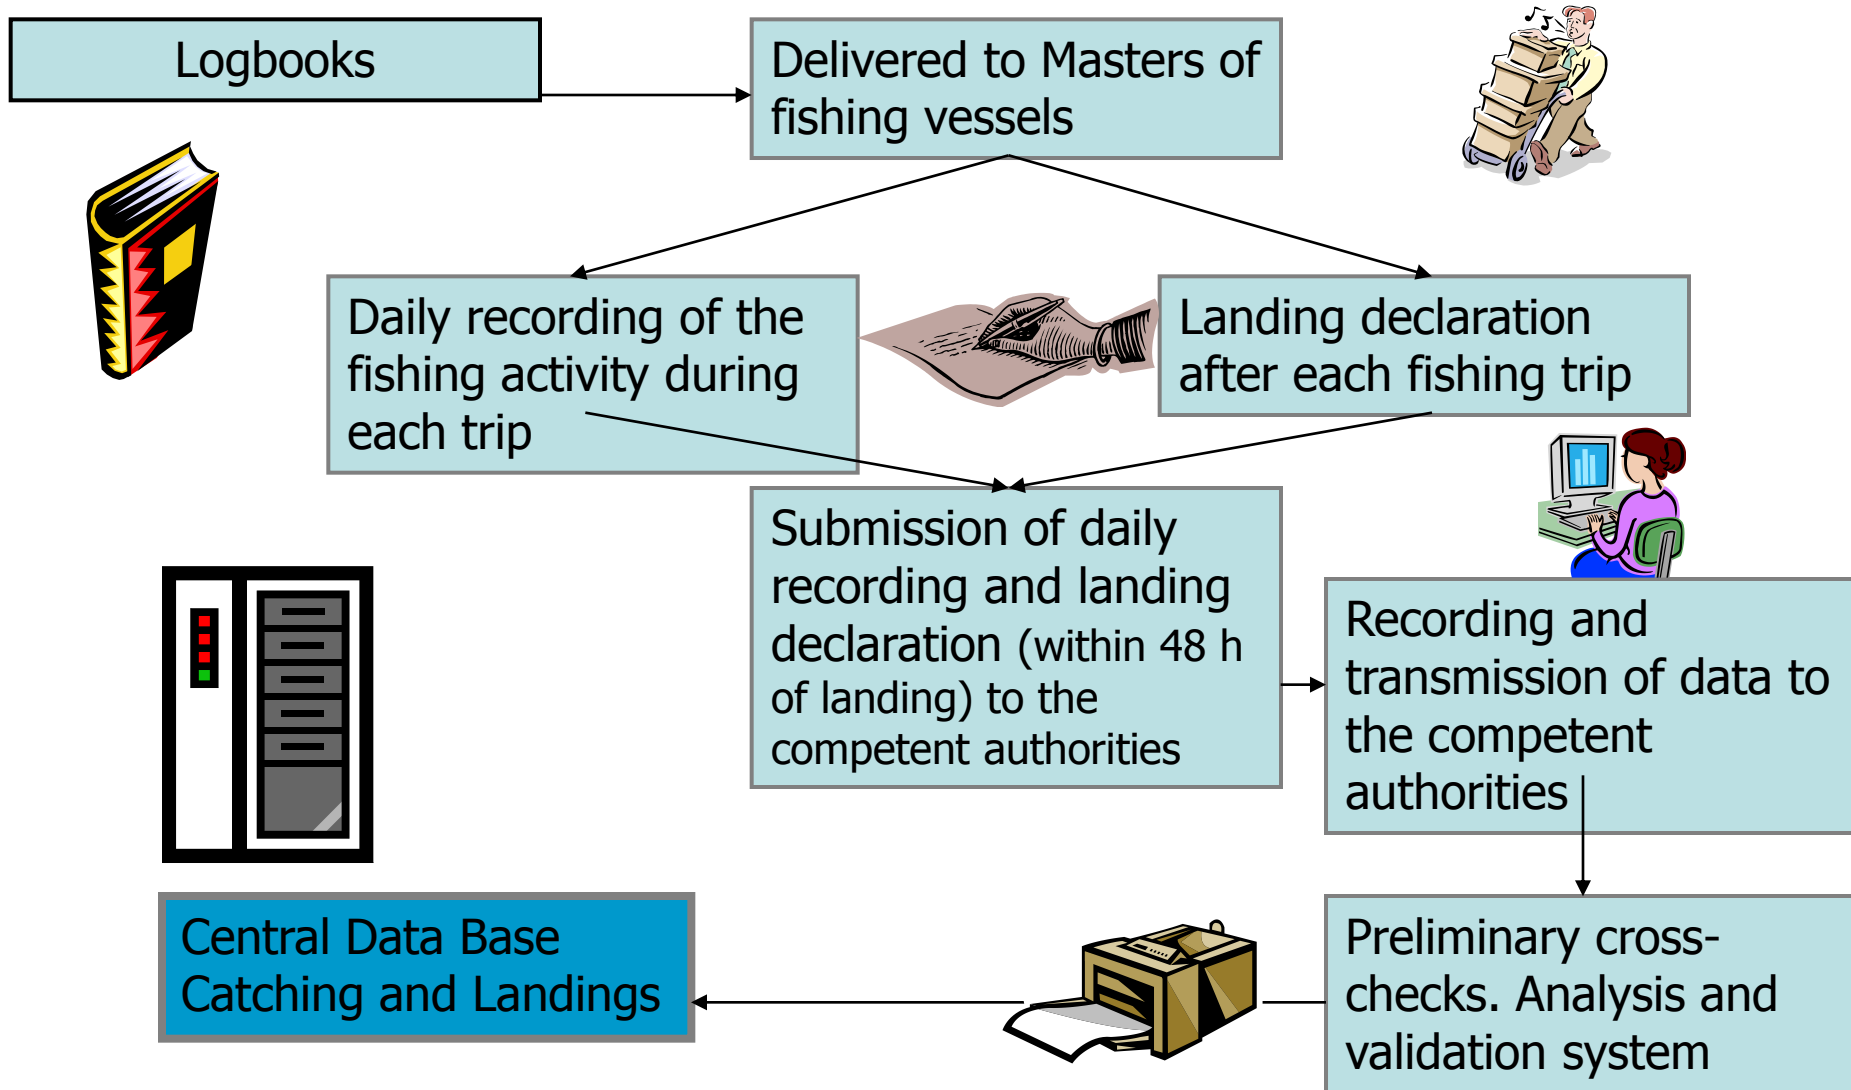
Logbooks

Delivered to Masters of fishing vessels

Daily recording of the fishing activity during each trip

Landing declaration after each fishing trip

Submission of daily recording and landing declaration (within 48 h of landing) to the competent authorities

Recording and transmission of data to the competent authorities

Preliminary cross-checks. Analysis and validation system

Central Data Base Catching and Landings